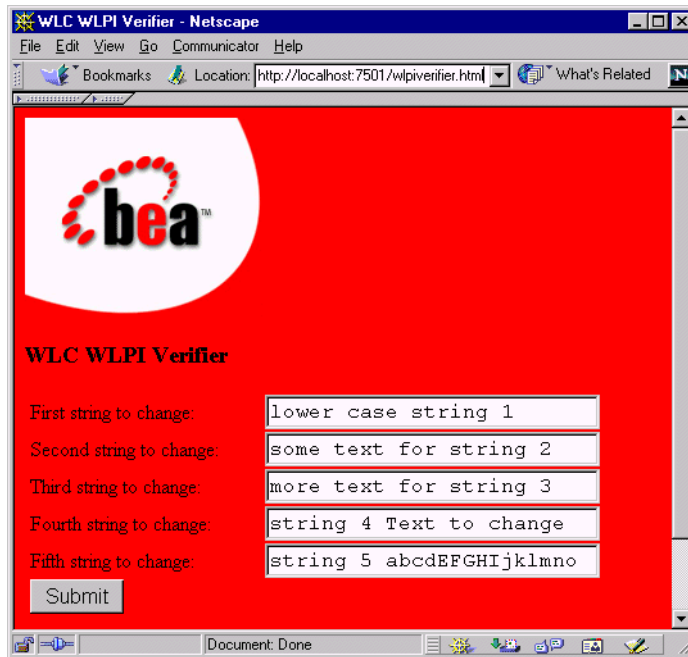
WLC WLPI Verifier - Netscape

File Edit View Go Communicator Help

Bookmarks Location: http://localhost:7501/wlpiverifier.html What's Related

bea™

WLC WLPI Verifier

First string to change: lower case string 1

Second string to change: some text for string 2

Third string to change: more text for string 3

Fourth string to change: string 4 Text to change

Fifth string to change: string 5 abcdEFGHIjklmno

Submit

Document: Done